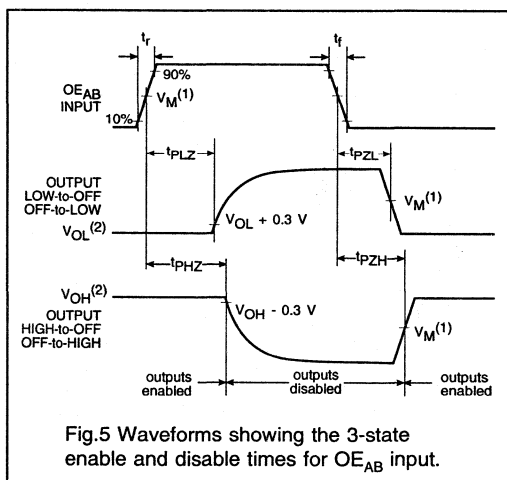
$t_r$

$t_f$

90%

$OE_{AB}$ INPUT

$V_M^{(1)}$

10%

$t_{PLZ}$

$t_{PZL}$

OUTPUT LOW-to-OFF OFF-to-LOW

$V_M^{(1)}$

$V_{OL}^{(2)}$

$V_{OL}$ + 0.3 V

$t_{PHZ}$

$t_{PZH}$

$V_{OH}^{(2)}$

OUTPUT HIGH-to-OFF OFF-to-HIGH

$V_{OH}$ - 0.3 V

$V_M^{(1)}$

outputs enabled

outputs disabled

outputs enabled

Fig.5 Waveforms showing the 3-state enable and disable times for $OE_{AB}$ input.